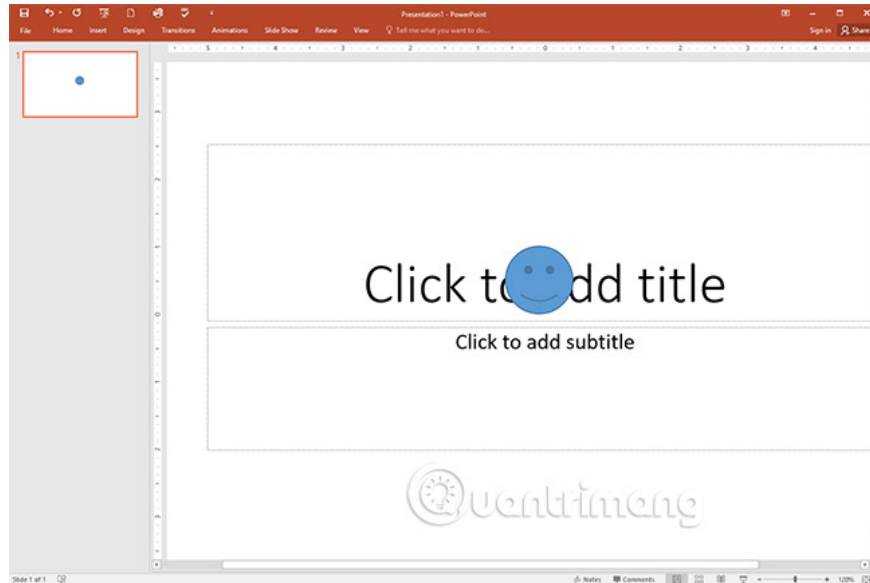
Presentation1 - PowerPoint

File Home Insert Design Transitions Animations Slide Show Review View Tell me what you want to do...

Sign in Share

1

Click to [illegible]dd title

Click to add subtitle

Quantrimang

Slide 1 of 1

Notes Comments 120%